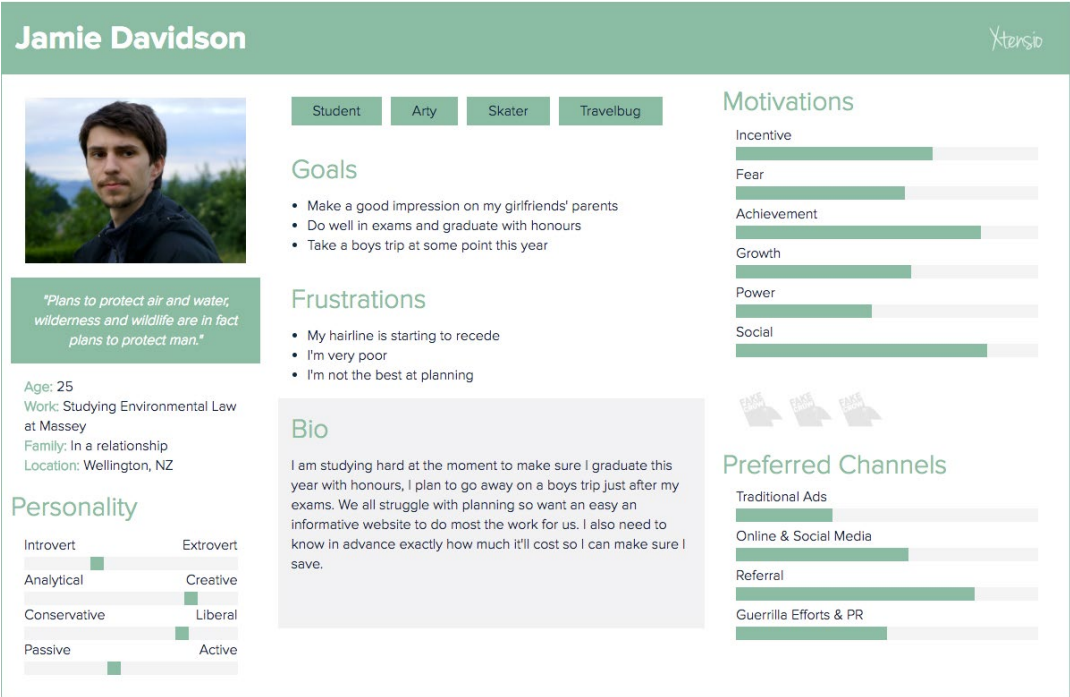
Jamie Davidson

Xtensio

"Plans to protect air and water, wilderness and wildlife are in fact plans to protect man."

Age: 25
Work: Studying Environmental Law at Massey
Family: In a relationship
Location: Wellington, NZ

Personality

Introvert Extrovert
Analytical Creative
Conservative Liberal
Passive Active

Student Arty Skater Travelbug

Goals

- Make a good impression on my girlfriends' parents
- Do well in exams and graduate with honours
- Take a boys trip at some point this year

Frustrations

- My hairline is starting to recede
- I'm very poor
- I'm not the best at planning

Bio

I am studying hard at the moment to make sure I graduate this year with honours, I plan to go away on a boys trip just after my exams. We all struggle with planning so want an easy an informative website to do most the work for us. I also need to know in advance exactly how much it'll cost so I can make sure I save.

Motivations

Incentive
Fear
Achievement
Growth
Power
Social

FAKE FAKE FAKE

Preferred Channels

Traditional Ads
Online & Social Media
Referral
Guerrilla Efforts & PR